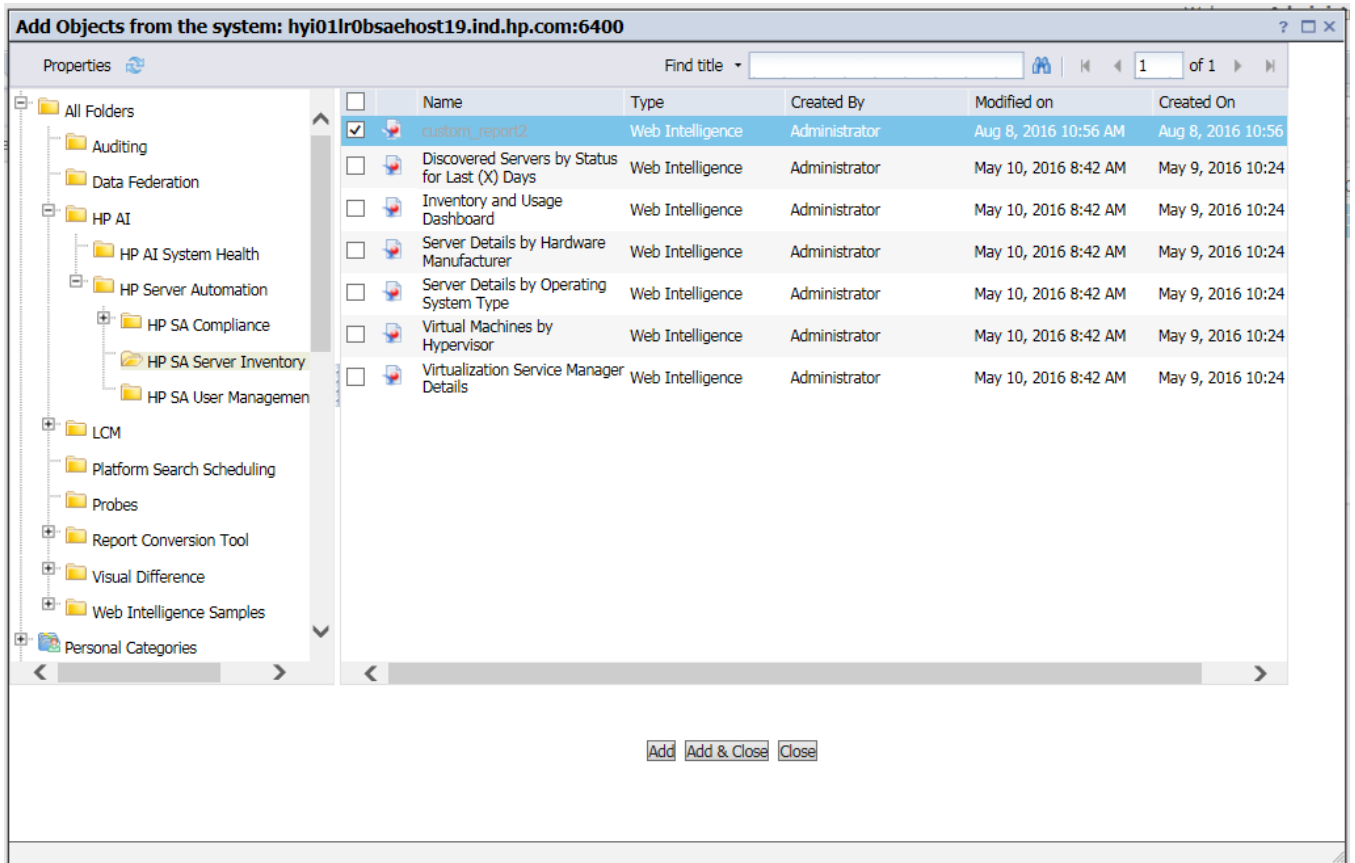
Add Objects from the system: hyi01lr0bsaehost19.ind.hp.com:6400

? □ ×

Properties

Find title ▾

1 of 1

All Folders
Auditing
Data Federation
HP AI
HP AI System Health
HP Server Automation
HP SA Compliance
HP SA Server Inventory
HP SA User Managemen
LCM
Platform Search Scheduling
Probes
Report Conversion Tool
Visual Difference
Web Intelligence Samples
Personal Categories

| | Name | Type | Created By | Modified on | Created On |
|---|---|---|---|---|---|
| ☑ | custom_report2 | Web Intelligence | Administrator | Aug 8, 2016 10:56 AM | Aug 8, 2016 10:56 |
| ☐ | Discovered Servers by Status for Last (X) Days | Web Intelligence | Administrator | May 10, 2016 8:42 AM | May 9, 2016 10:24 |
| ☐ | Inventory and Usage Dashboard | Web Intelligence | Administrator | May 10, 2016 8:42 AM | May 9, 2016 10:24 |
| ☐ | Server Details by Hardware Manufacturer | Web Intelligence | Administrator | May 10, 2016 8:42 AM | May 9, 2016 10:24 |
| ☐ | Server Details by Operating System Type | Web Intelligence | Administrator | May 10, 2016 8:42 AM | May 9, 2016 10:24 |
| ☐ | Virtual Machines by Hypervisor | Web Intelligence | Administrator | May 10, 2016 8:42 AM | May 9, 2016 10:24 |
| ☐ | Virtualization Service Manager Details | Web Intelligence | Administrator | May 10, 2016 8:42 AM | May 9, 2016 10:24 |

Add Add & Close Close